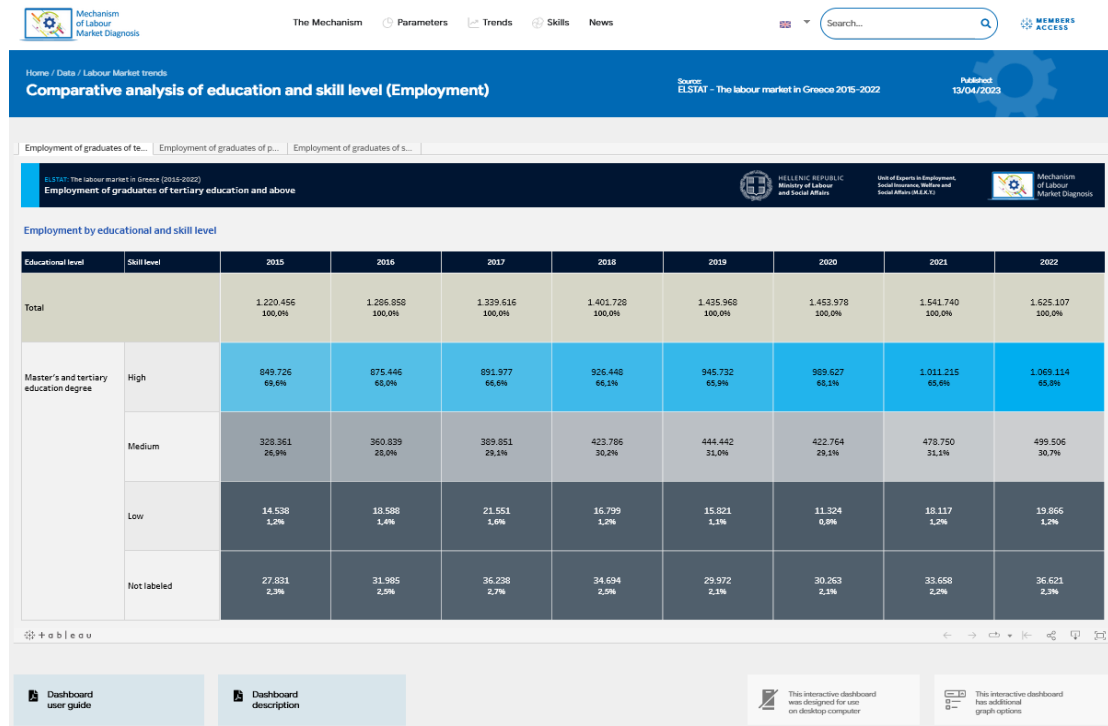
Mechanism of Labour Market Diagnosis

The Mechanism | Parameters | Trends | Skills | News

Search...

MEMBERS ACCESS

Home / Data / Labour Market trends

Comparative analysis of education and skill level (Employment)

Source: ELSTAT - The labour market in Greece 2015-2022

Published: 13/04/2023

Employment of graduates of te... | Employment of graduates of p... | Employment of graduates of s...

ELSTAT: The labour market in Greece (2015-2022)
Employment of graduates of tertiary education and above

HELLENIC REPUBLIC Ministry of Labour and Social Affairs

Unit of Experts in Employment, Social Insurance, Welfare and Social Affairs (M.E.K.Y.)

Mechanism of Labour Market Diagnosis

Employment by educational and skill level

| Educational level | Skill level | 2015 | 2016 | 2017 | 2018 | 2019 | 2020 | 2021 | 2022 |
|---|---|---|---|---|---|---|---|---|---|
| Total | | 1.220.456 100,0% | 1.286.858 100,0% | 1.339.616 100,0% | 1.401.728 100,0% | 1.435.968 100,0% | 1.453.978 100,0% | 1.541.740 100,0% | 1.625.107 100,0% |
| Master's and tertiary education degree | High | 849.726 69,6% | 875.446 68,0% | 891.977 66,6% | 926.448 66,1% | 945.732 65,9% | 989.627 68,1% | 1.011.215 65,6% | 1.069.114 65,8% |
| | Medium | 328.361 26,9% | 360.839 28,0% | 389.851 29,1% | 423.786 30,2% | 444.442 31,0% | 422.764 29,1% | 478.750 31,1% | 499.506 30,7% |
| | Low | 14.538 1,2% | 18.588 1,4% | 21.551 1,6% | 16.799 1,2% | 15.821 1,1% | 11.324 0,8% | 18.117 1,2% | 19.866 1,2% |
| | Not labeled | 27.831 2,3% | 31.985 2,5% | 36.238 2,7% | 34.694 2,5% | 29.972 2,1% | 30.263 2,1% | 33.658 2,2% | 36.621 2,3% |

+ a b l e a u

Dashboard user guide

Dashboard description

This interactive dashboard was designed for use on desktop computer

This interactive dashboard has additional graph options